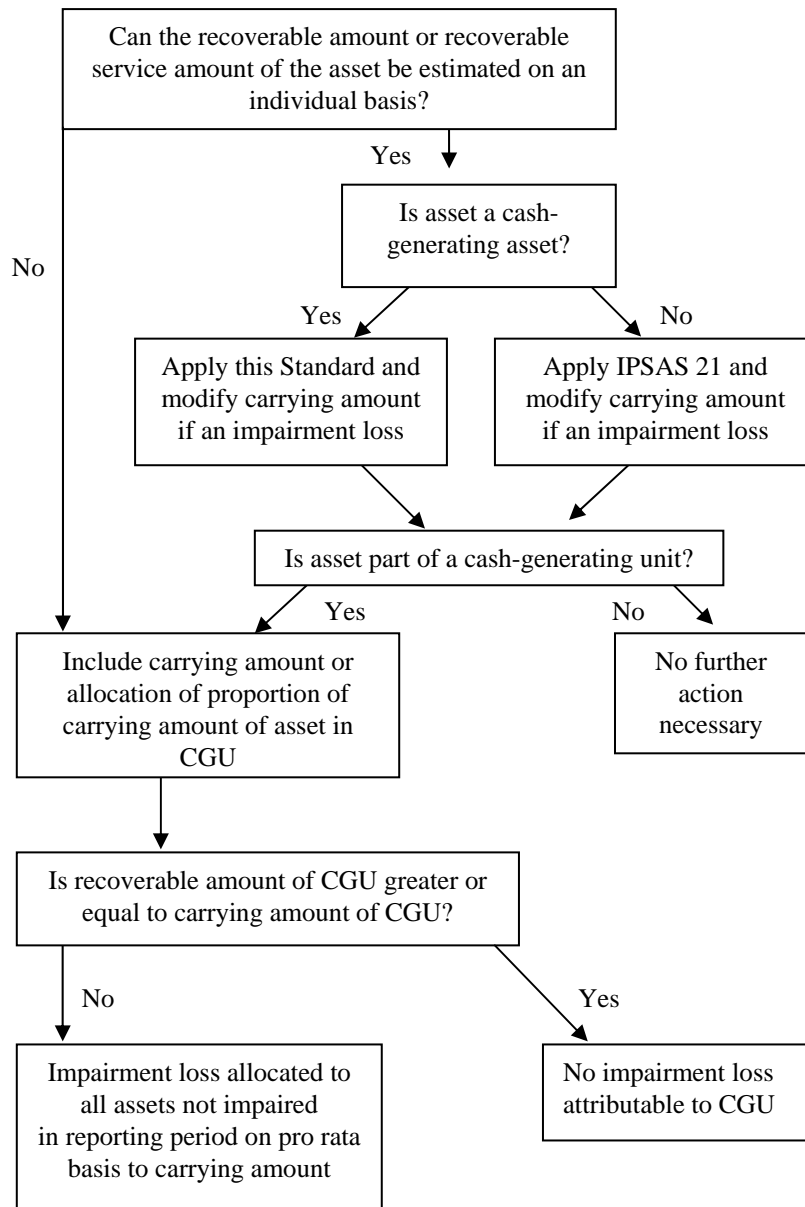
Can the recoverable amount or recoverable service amount of the asset be estimated on an individual basis?

Yes

No

Is asset a cash-generating asset?

Yes

No

Apply this Standard and modify carrying amount if an impairment loss

Apply IPSAS 21 and modify carrying amount if an impairment loss

Is asset part of a cash-generating unit?

Yes

No

Include carrying amount or allocation of proportion of carrying amount of asset in CGU

No further action necessary

Is recoverable amount of CGU greater or equal to carrying amount of CGU?

No

Yes

Impairment loss allocated to all assets not impaired in reporting period on pro rata basis to carrying amount

No impairment loss attributable to CGU